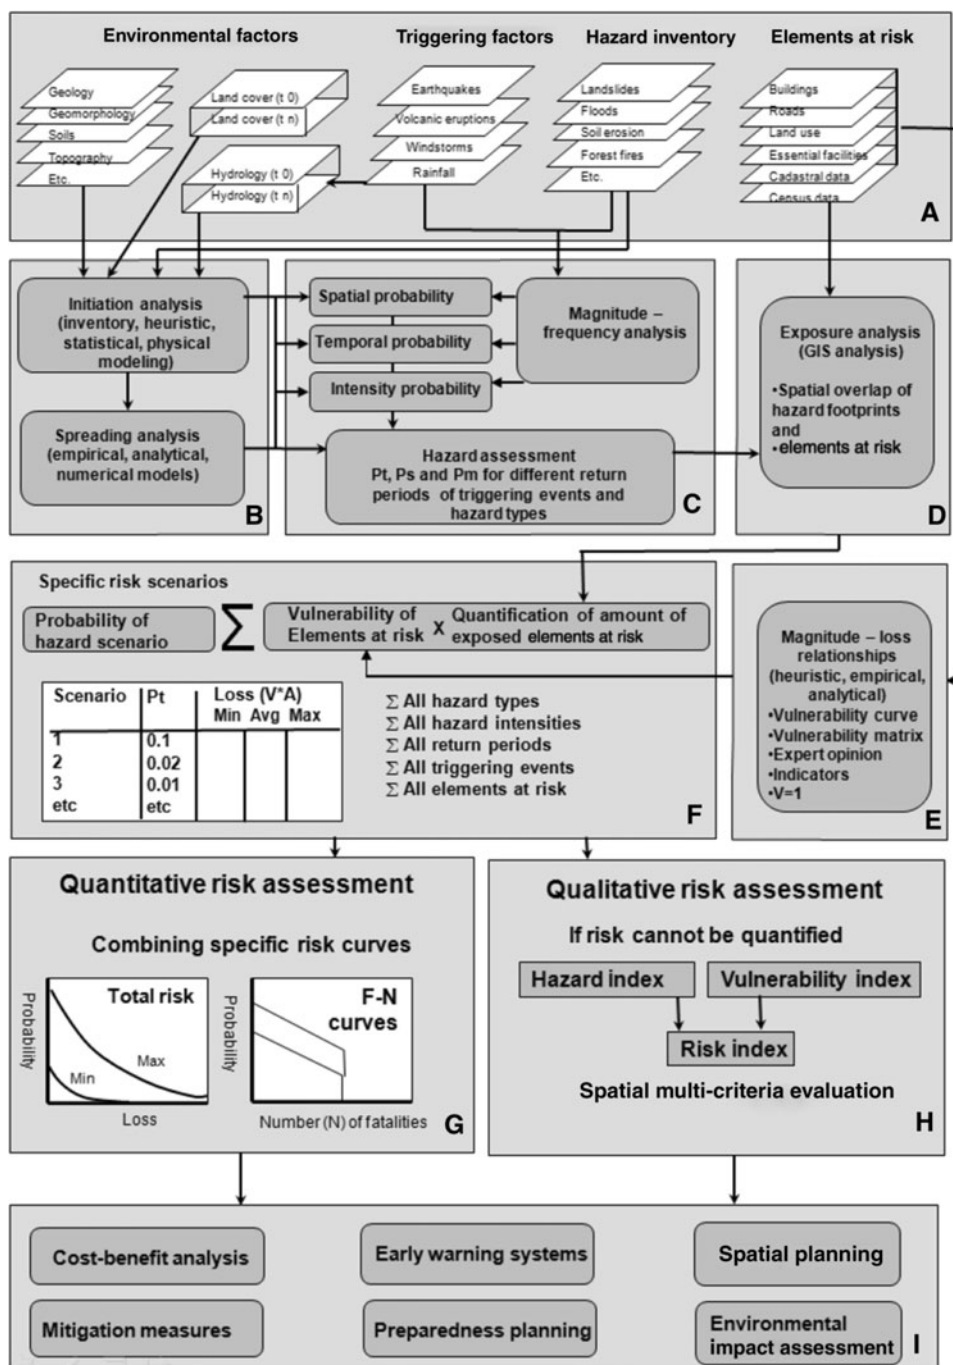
Environmental factors

Geology
Geomorphology
Soils
Topography
Etc.

Land cover (t 0)
Land cover (t n)

Hydrology (t 0)
Hydrology (t n)

Triggering factors

Earthquakes
Volcanic eruptions
Windstorms
Rainfall

Hazard inventory

Landslides
Floods
Soil erosion
Forest fires
Etc.

Elements at risk

Buildings
Roads
Land use
Essential facilities
Cadastral data
Census data

A

Initiation analysis (inventory, heuristic, statistical, physical modeling)

Spreading analysis (empirical, analytical, numerical models)

B

Spatial probability
Temporal probability
Intensity probability

Magnitude – frequency analysis

Hazard assessment
Pt, Ps and Pm for different return periods of triggering events and hazard types

C

Exposure analysis (GIS analysis)
•Spatial overlap of hazard footprints and
•elements at risk

D

Specific risk scenarios

Probability of hazard scenario $\sum$ Vulnerability of Elements at risk x Quantification of amount of exposed elements at risk

| Scenario | Pt | Loss (V*A) Min | Avg | Max |
|---|---|---|---|---|
| 1 | 0.1 | | | |
| 2 | 0.02 | | | |
| 3 | 0.01 | | | |
| etc | etc | | | |

$\sum$ All hazard types
$\sum$ All hazard intensities
$\sum$ All return periods
$\sum$ All triggering events
$\sum$ All elements at risk

F

Magnitude – loss relationships (heuristic, empirical, analytical)
•Vulnerability curve
•Vulnerability matrix
•Expert opinion
•Indicators
•V=1

E

Quantitative risk assessment

Combining specific risk curves

Probability
Total risk
Max
Min
Loss

Probability
F-N curves
Number (N) of fatalities

G

Qualitative risk assessment

If risk cannot be quantified

Hazard index
Vulnerability index
Risk index

Spatial multi-criteria evaluation

H

Cost-benefit analysis
Early warning systems
Spatial planning
Mitigation measures
Preparedness planning
Environmental impact assessment

I